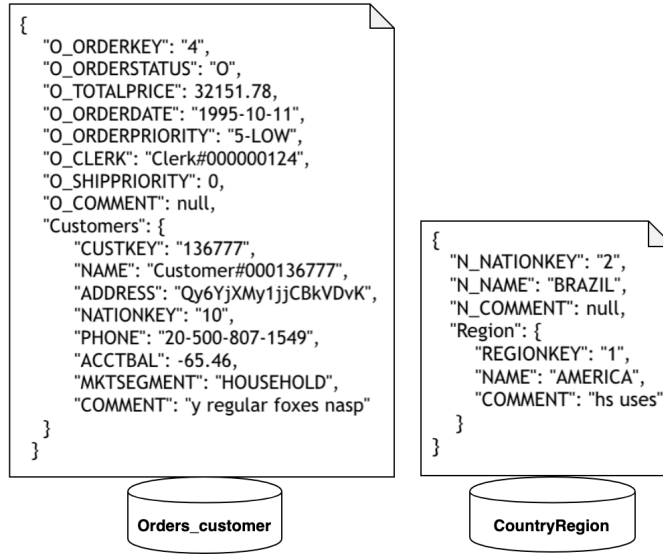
{
"O_ORDERKEY": "4",
"O_ORDERSTATUS": "O",
"O_TOTALPRICE": 32151.78,
"O_ORDERDATE": "1995-10-11",
"O_ORDERPRIORITY": "5-LOW",
"O_CLERK": "Clerk#000000124",
"O_SHIPPRIORITY": 0,
"O_COMMENT": null,
"Customers": {
"CUSTKEY": "136777",
"NAME": "Customer#000136777",
"ADDRESS": "Qy6YjXMy1jjCBkVDvK",
"NATIONKEY": "10",
"PHONE": "20-500-807-1549",
"ACCTBAL": -65.46,
"MKTSEGMENT": "HOUSEHOLD",
"COMMENT": "y regular foxes nasp"
}
}

Orders_customer

{
"N_NATIONKEY": "2",
"N_NAME": "BRAZIL",
"N_COMMENT": null,
"Region": {
"REGIONKEY": "1",
"NAME": "AMERICA",
"COMMENT": "hs uses"
}
}

CountryRegion